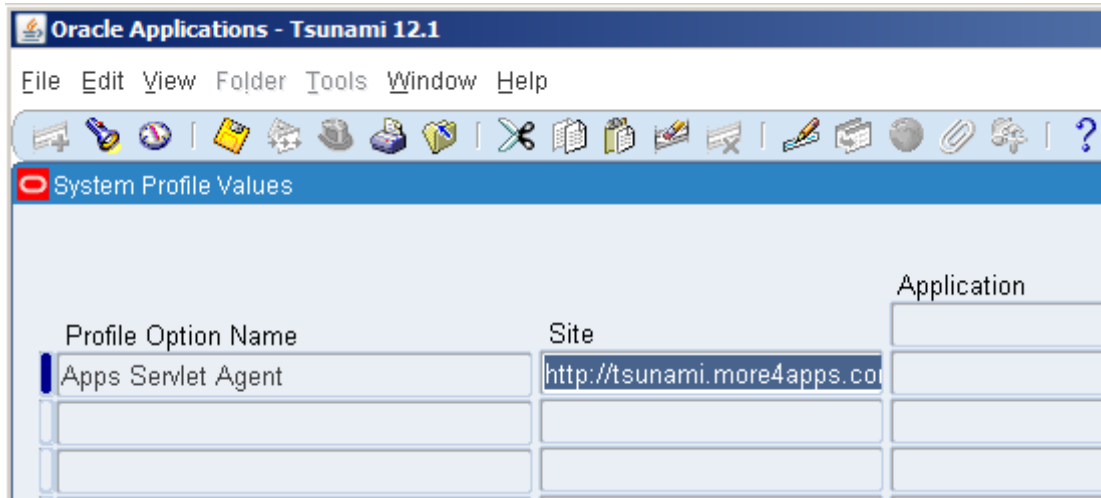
Oracle Applications - Tsunami 12.1

File Edit View Folder Tools Window Help

System Profile Values

Application

| Profile Option Name | Site | |
|---|---|---|
| Apps Servlet Agent | http://tsunami.more4apps.co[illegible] | |
| | | |
| | | |